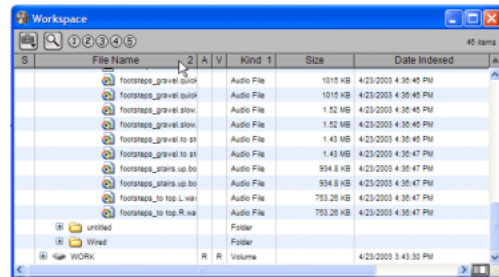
Workspace

①②③④⑤

46 items

| S | File Name 2 | A | V | Kind 1 | Size | Date Indexed |
|---|---|---|---|---|---|---|
| | footsteps_gravel.quick | | | Audio File | 1015 KB | 4/23/2003 4:36:46 PM |
| | footsteps_gravel.quick | | | Audio File | 1015 KB | 4/23/2003 4:36:46 PM |
| | footsteps_gravel.slow. | | | Audio File | 1.52 MB | 4/23/2003 4:36:46 PM |
| | footsteps_gravel.slow. | | | Audio File | 1.52 MB | 4/23/2003 4:36:45 PM |
| | footsteps_gravel.to st | | | Audio File | 1.43 MB | 4/23/2003 4:36:46 PM |
| | footsteps_gravel.to st | | | Audio File | 1.43 MB | 4/23/2003 4:36:47 PM |
| | footsteps_stairs.up.bo | | | Audio File | 934.0 KB | 4/23/2003 4:36:47 PM |
| | footsteps_stairs.up.bo | | | Audio File | 934.0 KB | 4/23/2003 4:36:47 PM |
| | footsteps_to top.L.wa | | | Audio File | 753.26 KB | 4/23/2003 4:36:47 PM |
| | footsteps_to top.R.wa | | | Audio File | 753.26 KB | 4/23/2003 4:36:47 PM |
| | untitled | | | Folder | | |
| | Wired | | | Folder | | |
| | WORK | R | R | Volume | | 4/23/2003 3:43:30 PM |